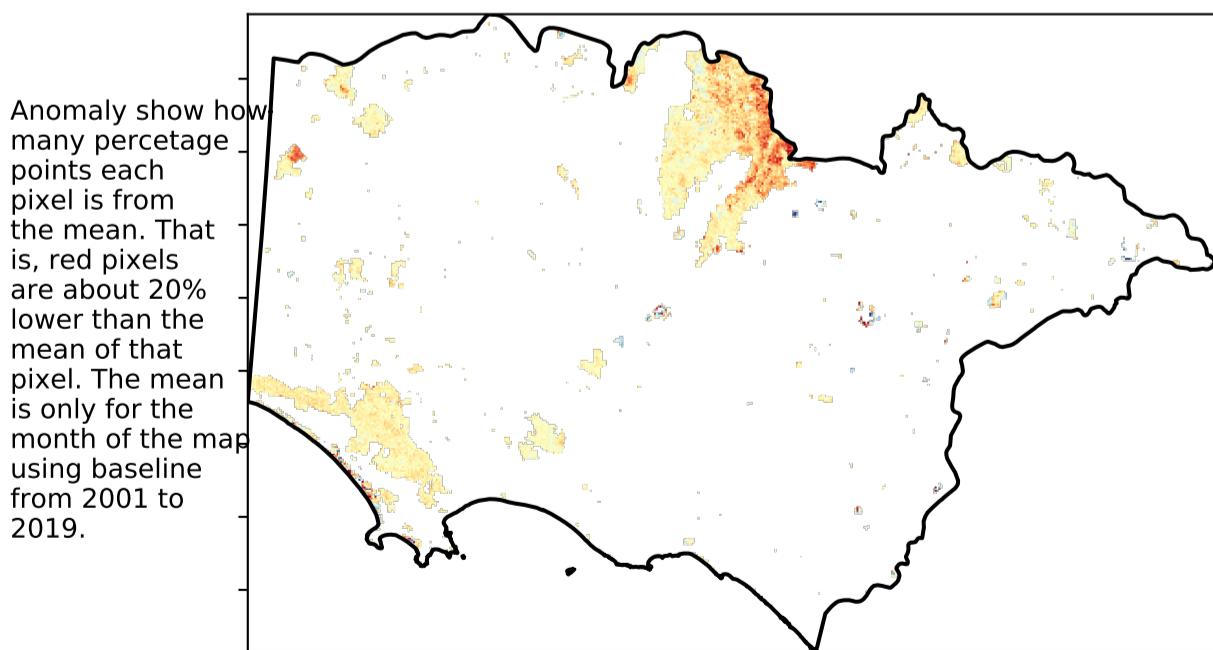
Anomaly show how many percetage points each pixel is from the mean. That is, red pixels are about 20% lower than the mean of that pixel. The mean is only for the month of the map using baseline from 2001 to 2019.